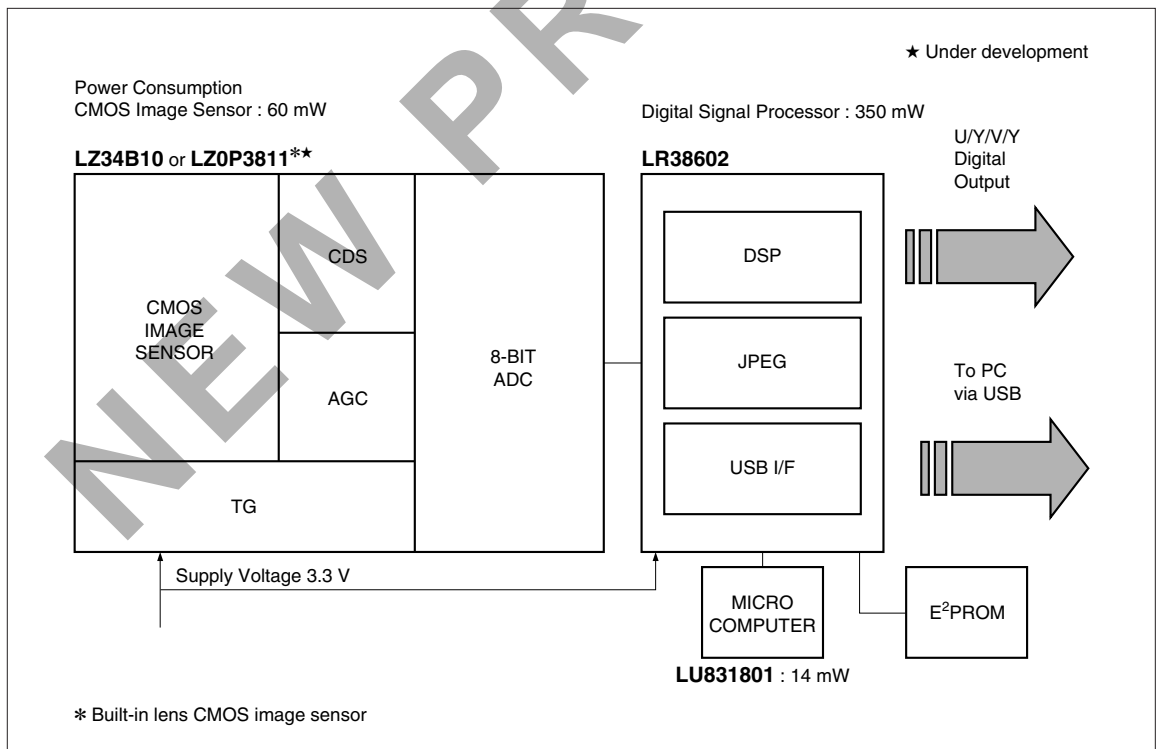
★ Under development

Power Consumption
CMOS Image Sensor : 60 mW

Digital Signal Processor : 350 mW

LZ34B10 or LZ0P3811*★

LR38602

U/Y/V/Y
Digital
Output

CMOS
IMAGE
SENSOR

CDS

AGC

8-BIT
ADC

TG

DSP

JPEG

USB I/F

To PC
via USB

Supply Voltage 3.3 V

MICRO
COMPUTER

$E^2$PROM

LU831801 : 14 mW

* Built-in lens CMOS image sensor

NEW PR